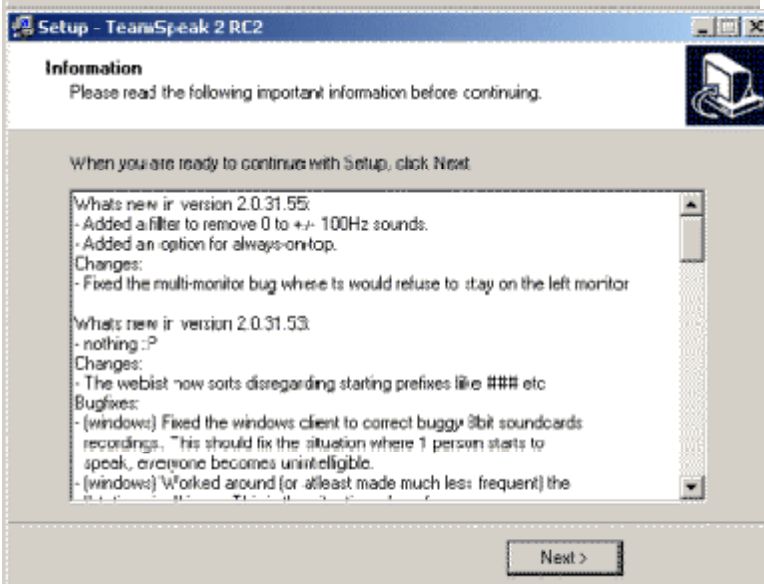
Setup - TeamSpeak 2 RC2

Information
Please read the following important information before continuing.

When you are ready to continue with Setup, click Next.

Whats new in version 2.0.31.55:
- Added a filter to remove 0 to +/- 100Hz sounds.
- Added an option for always-on-top.
Changes:
- Fixed the multi-monitor bug where ts would refuse to stay on the left monitor

Whats new in version 2.0.31.53:
- nothing :P
Changes:
- The weblist now sorts disregarding starting prefixes like ### etc
Bugfixes:
- (windows) Fixed the windows client to correct buggy 8bit soundcards recordings. This should fix the situation where 1 person starts to speak, everyone becomes unintelligible.
- (windows) Worked around (or atleast made much less frequent) the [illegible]

Next >